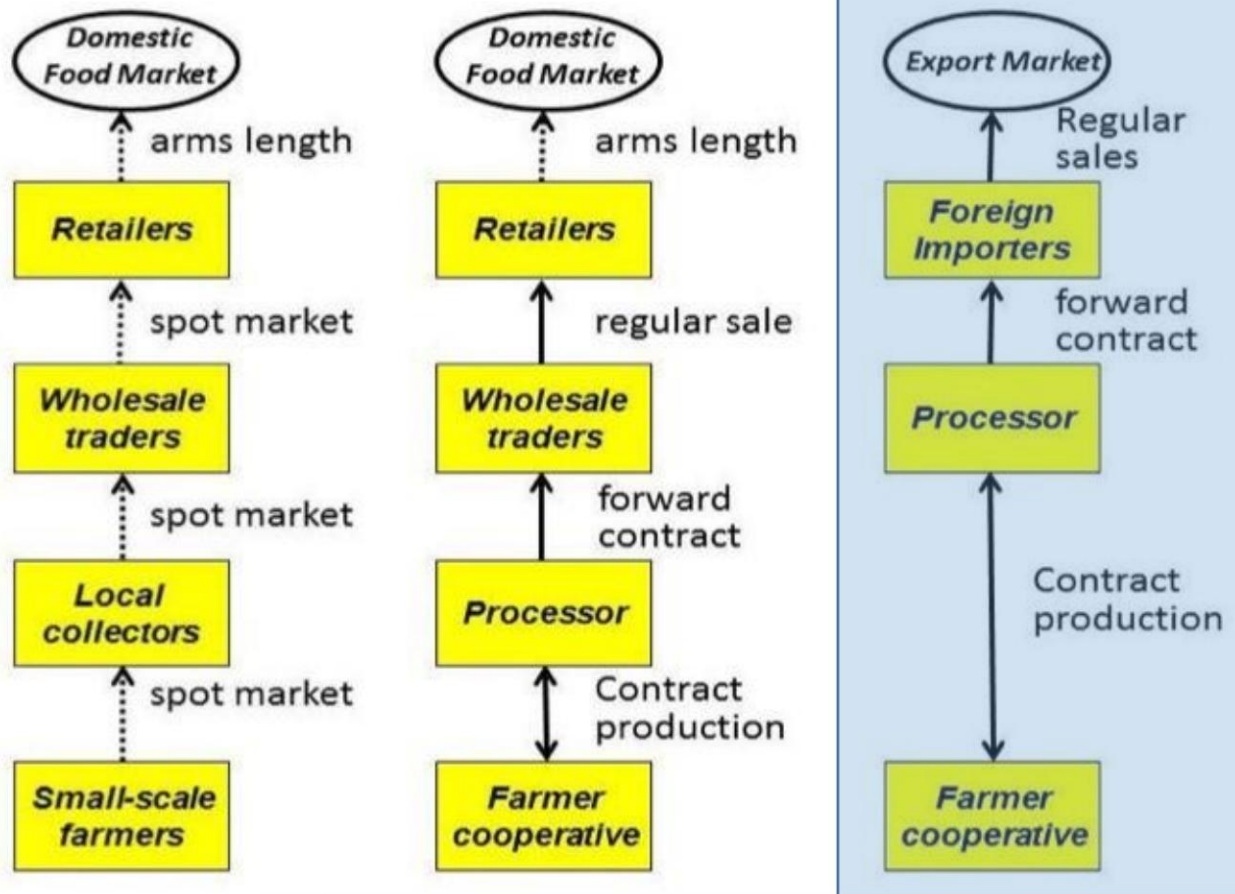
Domestic Food Market

arms length

Retailers

spot market

Wholesale traders

spot market

Local collectors

spot market

Small-scale farmers

Domestic Food Market

arms length

Retailers

regular sale

Wholesale traders

forward contract

Processor

Contract production

Farmer cooperative

Export Market

Regular sales

Foreign Importers

forward contract

Processor

Contract production

Farmer cooperative